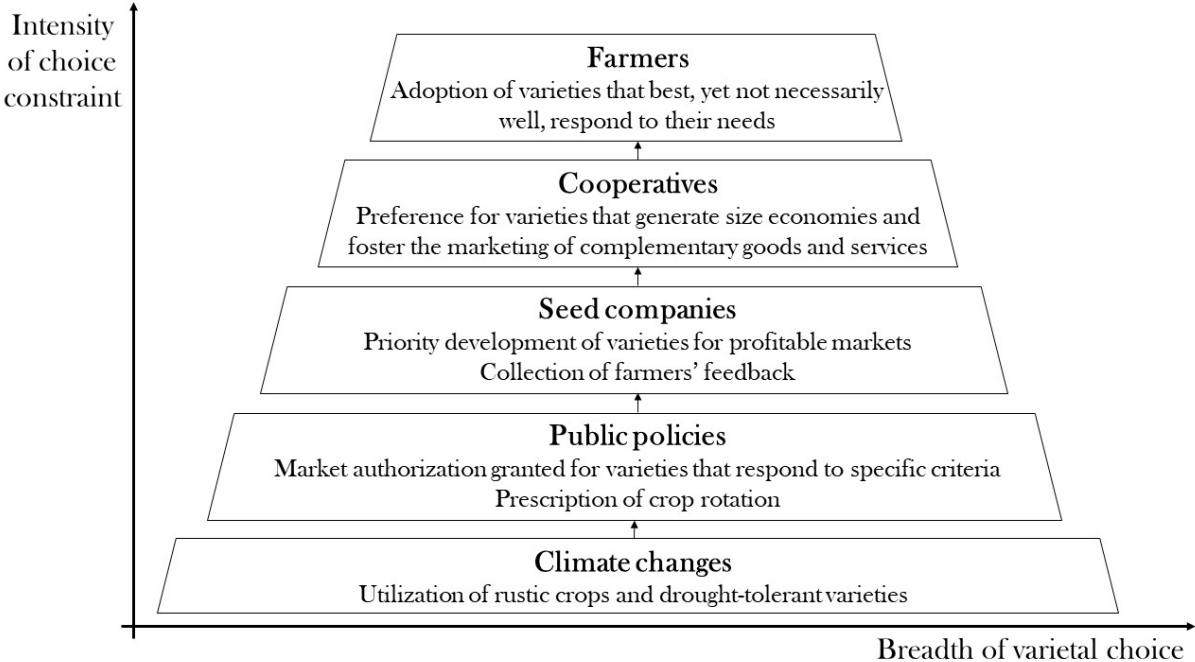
Intensity of choice constraint

Farmers
Adoption of varieties that best, yet not necessarily well, respond to their needs

Cooperatives
Preference for varieties that generate size economies and foster the marketing of complementary goods and services

Seed companies
Priority development of varieties for profitable markets
Collection of farmers' feedback

Public policies
Market authorization granted for varieties that respond to specific criteria
Prescription of crop rotation

Climate changes
Utilization of rustic crops and drought-tolerant varieties

Breadth of varietal choice